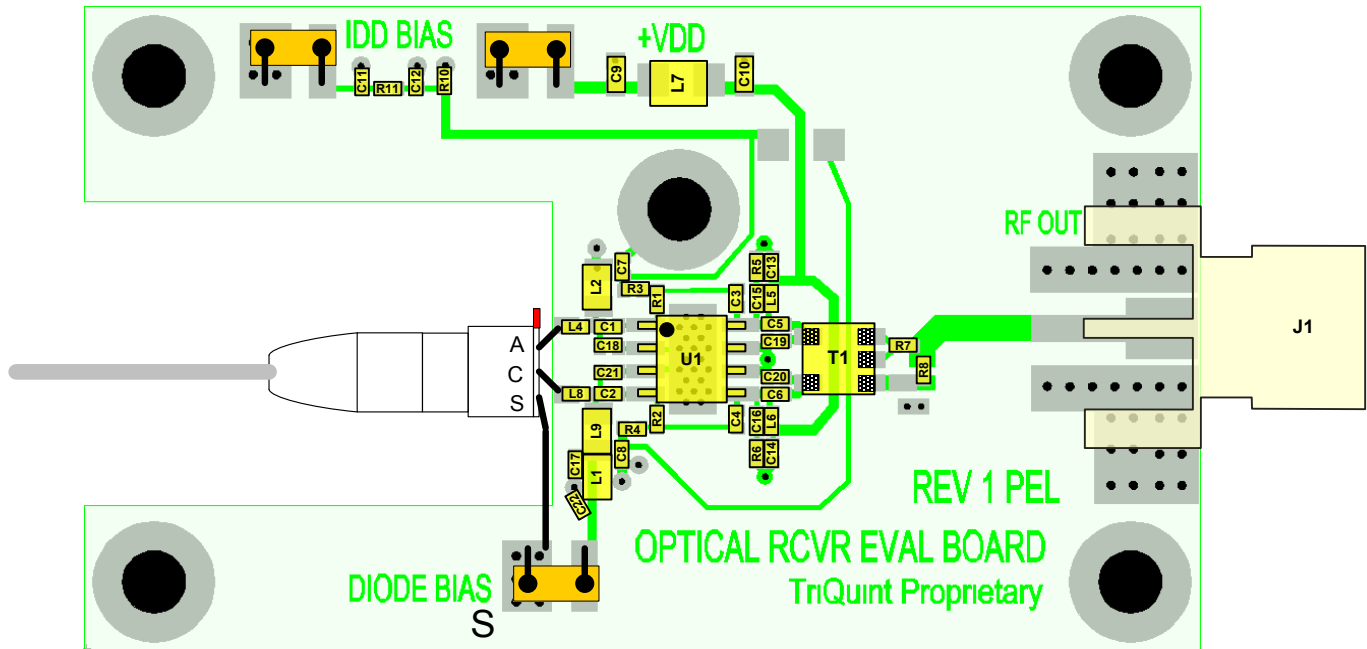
IDD BIAS
+VDD
C11
R11
C12
R10
C9
L7
C10
RF OUT
J1
C7
L2
R3
R1
R5
C13
C15
L5
C3
A
C
S
L4
C1
C18
C21
L8
C2
U1
C5
C19
C20
C6
T1
R7
R8
L9
R4
R2
C4
C16
L6
R6
C14
C17
C8
L1
C22
REV 1 PEL
OPTICAL RCVR EVAL BOARD
TriQuint Proprietary
DIODE BIAS
S